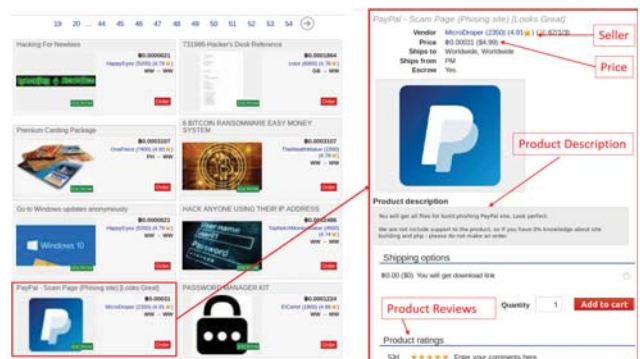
19 20 ... 44 45 46 47 48 49 50 51 52 53 54

Hacking For Newbies
฿0.0000621
HappyEyes (5200) (4.79 ★)
WW → WW
Order

731986-Hacker's Desk Reference
฿0.0001864
cvxxx (6000) (4.98 ★)
GB → WW
Order

Premium Carding Package
฿0.0003107
OnePiece (7600) (4.93 ★)
PH → WW
Order

5 BITCOIN RANSOMWARE EASY MONEY SYSTEM
฿0.0003107
TheWealthMaker (2350) (4.79 ★)
WW → WW
Order

Go to Windows updates anonymously
฿0.0000621
HappyEyes (5200) (4.79 ★)
WW → WW
Windows 10
Order

HACK ANYONE USING THEIR IP ADDRESS
฿0.0002486
TopNotchWorks (4500) (4.79 ★)
WW → WW
Password
Order

PayPal - Scam Page (Phising site) [Looks Great]
฿0.00031
MicroDroper (2350) (4.91 ★)
WW → WW
Order

PASSWORD MANAGER KIT
฿0.0001224
ElCartel (1800) (4.98 ★)
WW → WW
Order

PayPal - Scam Page (Phising site) [Looks Great]
Vendor MicroDroper (2350) (4.91 ★) (+6.62/1/3)
Price ฿0.00031 ($4.99)
Ships to Worldwide, Worldwide
Ships from PM
Escrow Yes

Seller
Price
Product Description

Product description
You will get all files for build phishing PayPal site. Look perfect.
We are not include support to the product, so if you have 0% knowledge about site building and php - please do not make an order.

Shipping options
$0.00 ($0) You will get download link

Product Reviews
Quantity 1 Add to cart

Product ratings
53d ★★★★★ Enter your comments here